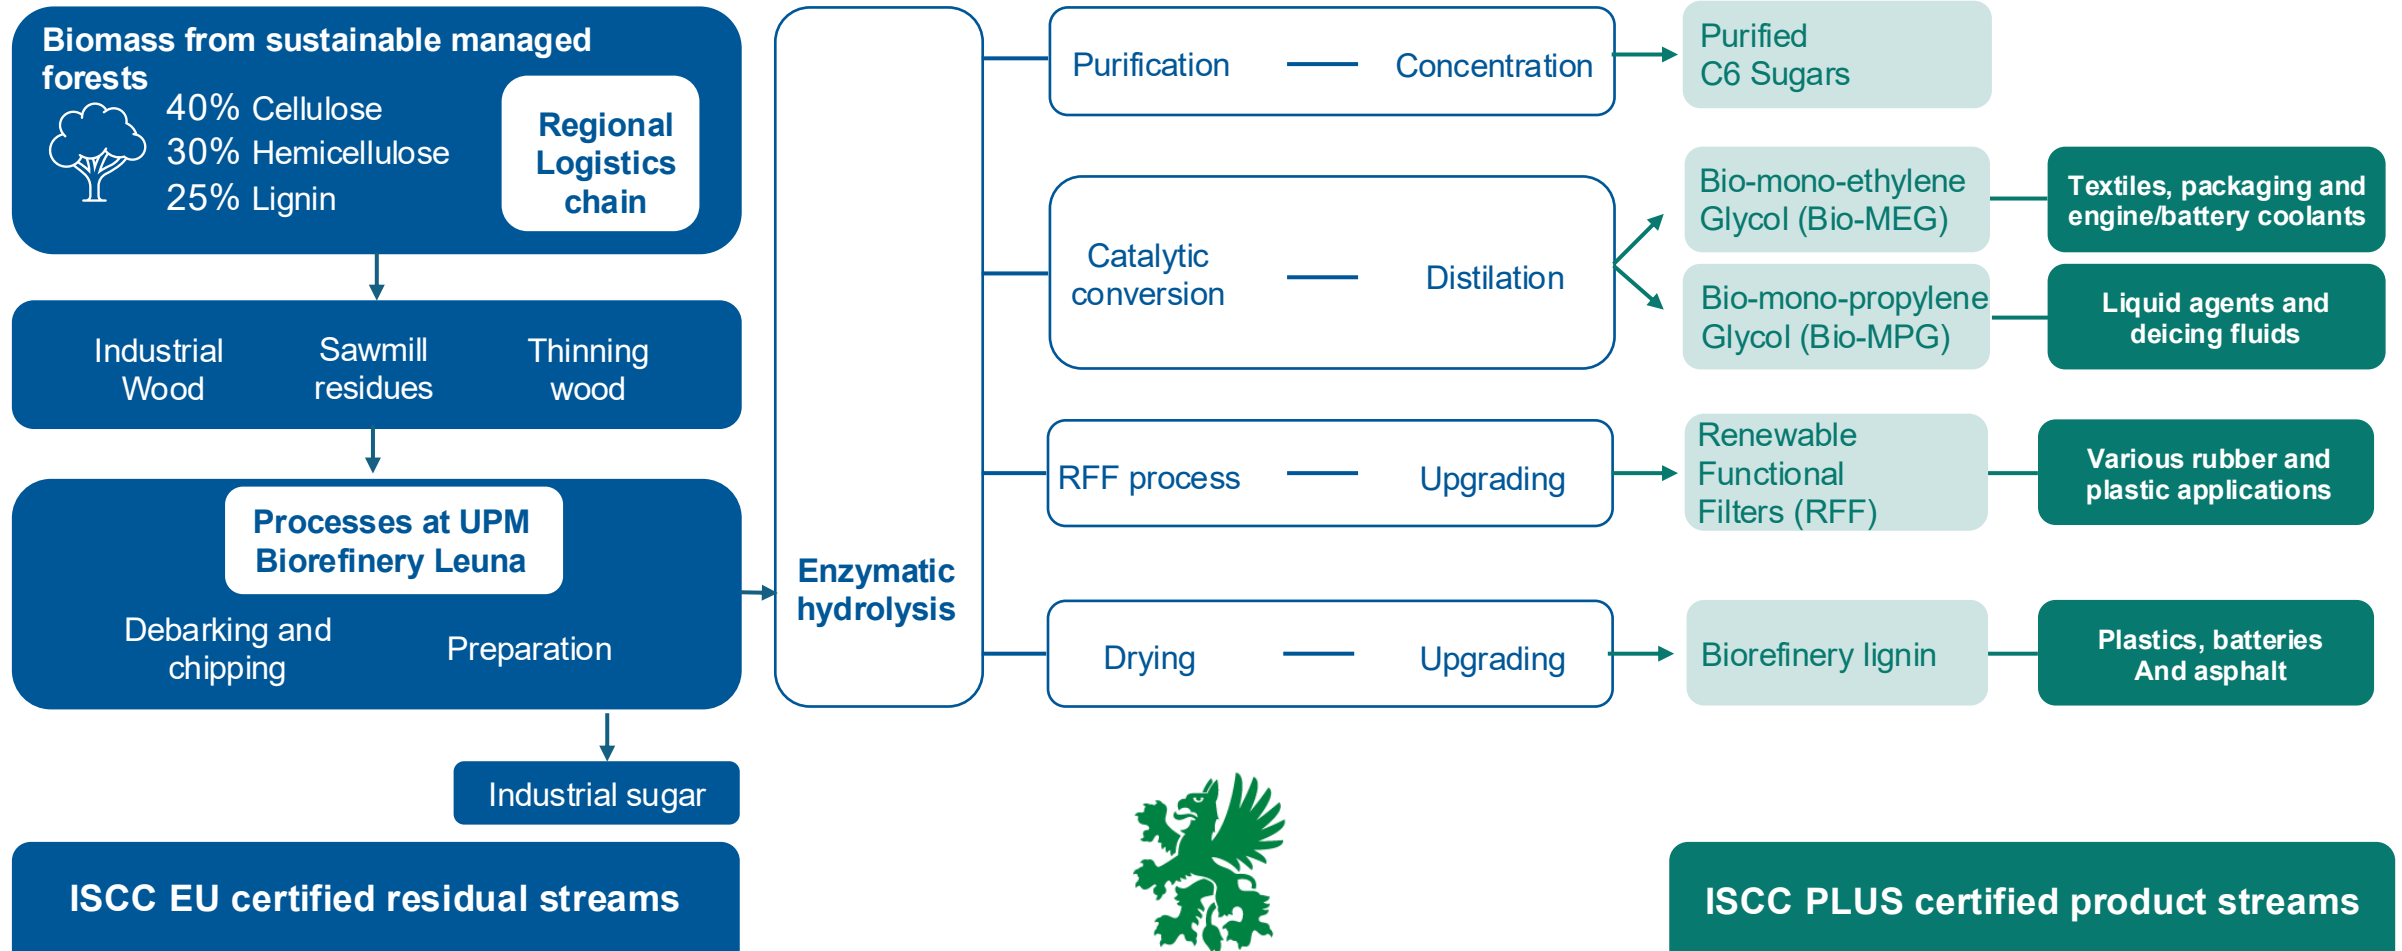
Biomass from sustainable managed forests

40% Cellulose
30% Hemicellulose
25% Lignin

Regional Logistics chain

Industrial Wood

Sawmill residues

Thinning wood

Processes at UPM Biorefinery Leuna

Debarking and chipping

Preparation

Industrial sugar

ISCC EU certified residual streams

Enzymatic hydrolysis

Purification — Concentration

Purified C6 Sugars

Catalytic conversion — Distilation

Bio-mono-ethylene Glycol (Bio-MEG)

Textiles, packaging and engine/battery coolants

Bio-mono-propylene Glycol (Bio-MPG)

Liquid agents and deicing fluids

RFF process — Upgrading

Renewable Functional Filters (RFF)

Various rubber and plastic applications

Drying — Upgrading

Biorefinery lignin

Plastics, batteries And asphalt

ISCC PLUS certified product streams